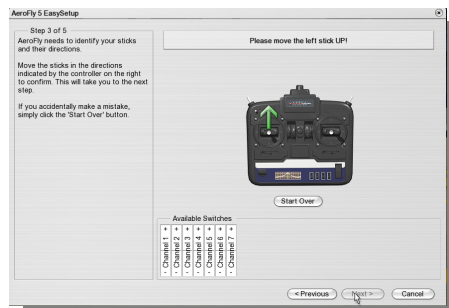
AeroFly 5 EasySetup

Step 3 of 5

AeroFly needs to identify your sticks and their directions.

Move the sticks in the directions indicated by the controller on the right to confirm. This will take you to the next step.

If you accidentally make a mistake, simply click the 'Start Over' button.

Please move the left stick UP!

Start Over

Available Switches

| + | + | + | + | + | + | + |
|---|---|---|---|---|---|---|
| Channel 1 | Channel 2 | Channel 3 | Channel 4 | Channel 5 | Channel 6 | Channel 7 |
| - | - | - | - | - | - | - |

< Previous

Next >

Cancel